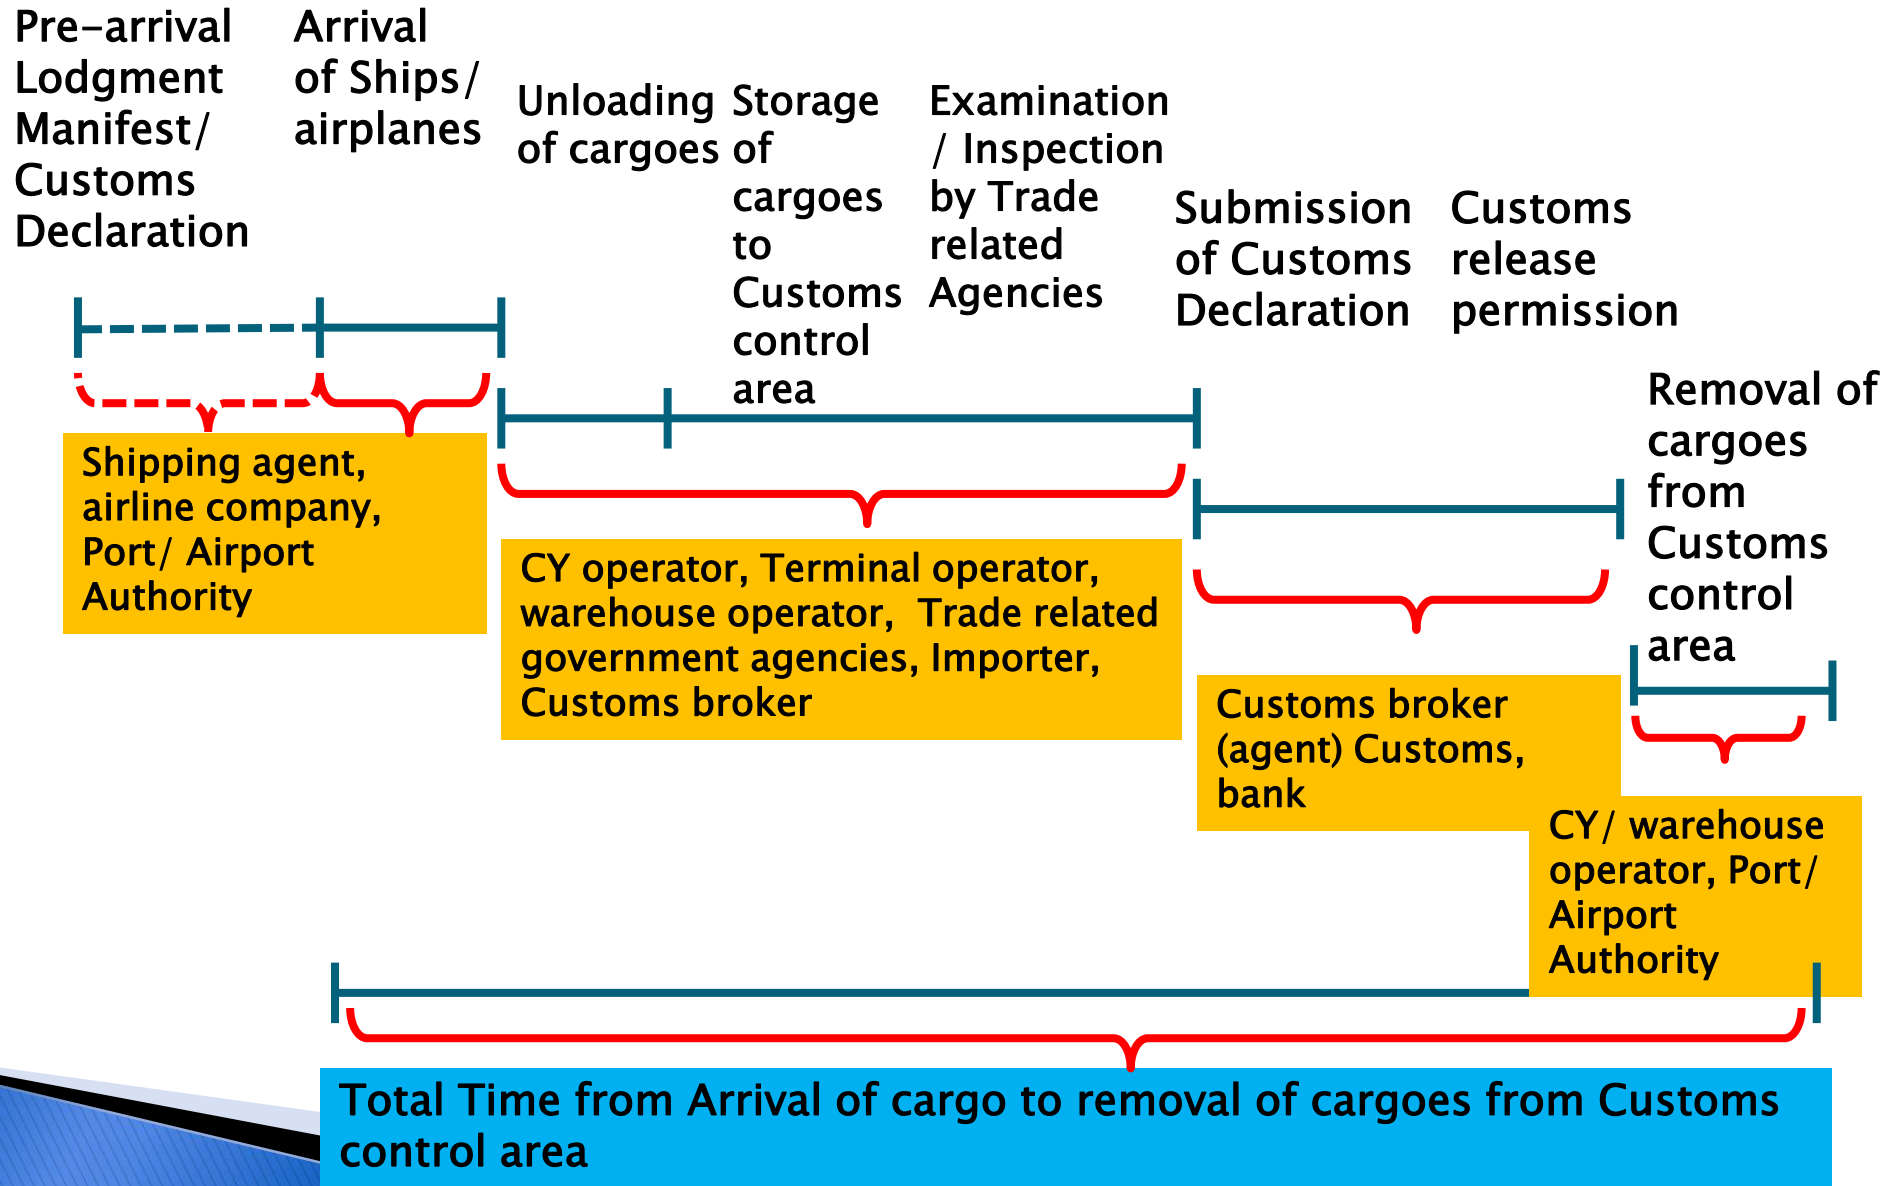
Pre-arrival Lodgment Manifest/ Customs Declaration

Arrival of Ships/ airplanes

Unloading of cargoes

Storage of cargoes to Customs control area

Examination / Inspection by Trade related Agencies

Submission of Customs Declaration

Customs release permission

Removal of cargoes from Customs control area

Shipping agent, airline company, Port/ Airport Authority

CY operator, Terminal operator, warehouse operator, Trade related government agencies, Importer, Customs broker

Customs broker (agent) Customs, bank

CY/ warehouse operator, Port/ Airport Authority

Total Time from Arrival of cargo to removal of cargoes from Customs control area